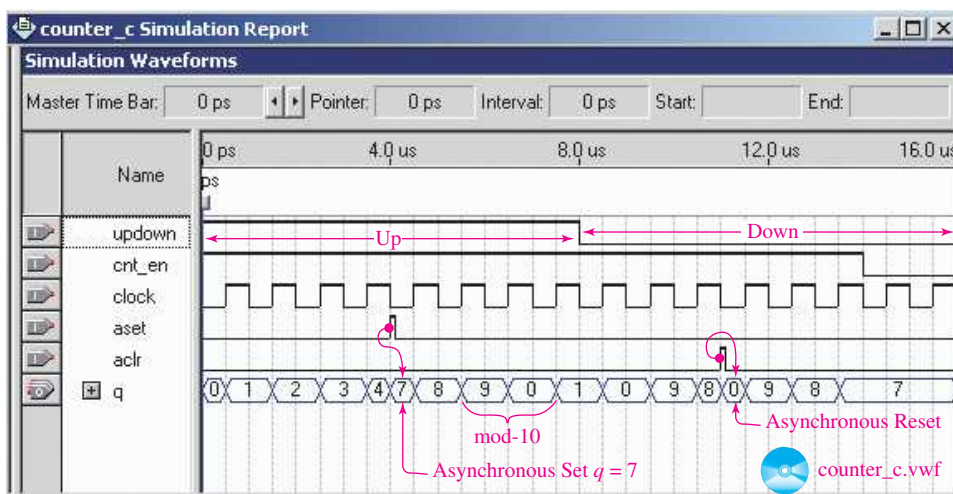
counter_c Simulation Report

Simulation Waveforms

Master Time Bar: 0 ps Pointer: 0 ps Interval: 0 ps Start: End:

Name

0 ps 4.0 us 8.0 us 12.0 us 16.0 us

ps

updown
cnt_en
clock
aset
aclr
q

Up
Down

0 1 2 3 4 7 8 9 0 1 0 9 8 0 9 8 7

mod-10

Asynchronous Reset

Asynchronous Set $q = 7$

counter_c.vwf